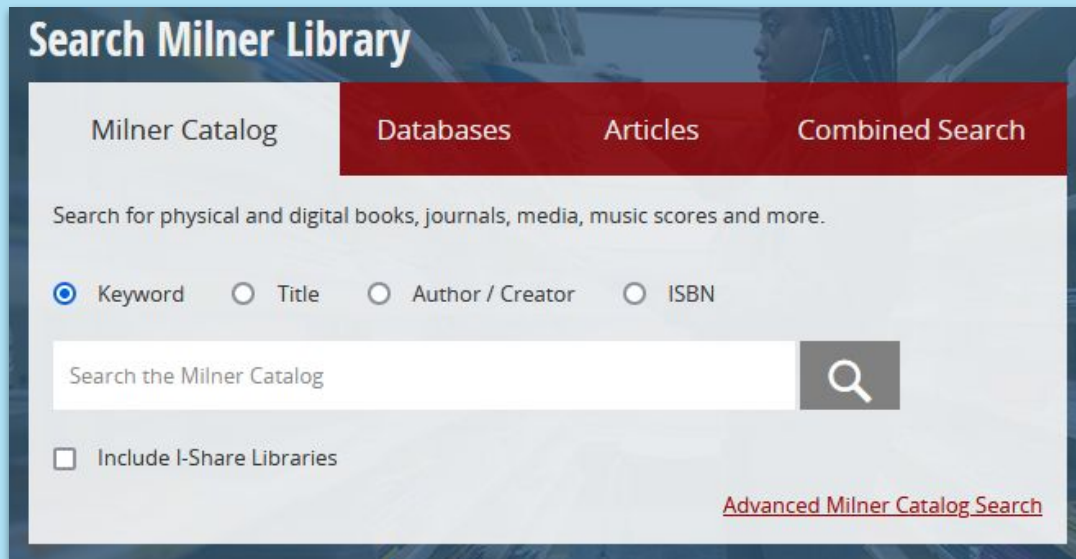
Search Milner Library

Milner Catalog Databases Articles Combined Search

Search for physical and digital books, journals, media, music scores and more.

Keyword Title Author / Creator ISBN

Search the Milner Catalog

Include I-Share Libraries

Advanced Milner Catalog Search